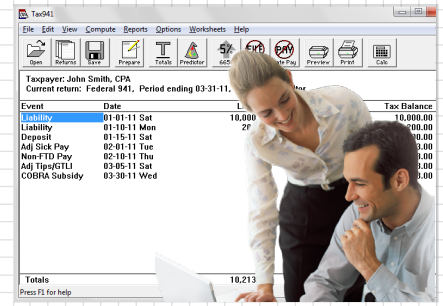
Tax941

File Edit View Compute Reports Options Worksheets Help

Open Returns Save Prepare Totals Predictor 665 Late Pay Preview Print Calc

Taxpayer: John Smith, CPA
Current return: Federal 941, Period ending 03-31-11,

| Event | Date | L | Tax Balance |
|---|---|---|---|
| Liability | 01-01-11 Sat | 10,000 | 10,000.00 |
| Liability | 01-10-11 Mon | 20 | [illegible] |
| Deposit | 01-15-11 Sat | | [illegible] |
| Adj Sick Pay | 02-01-11 Tue | | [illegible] |
| Non-FTD Pay | 02-10-11 Thu | | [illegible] |
| Adj Tips/GTLI | 03-05-11 Sat | | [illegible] |
| COBRA Subsidy | 03-30-11 Wed | | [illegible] |

Totals 10,213

Press F1 for help